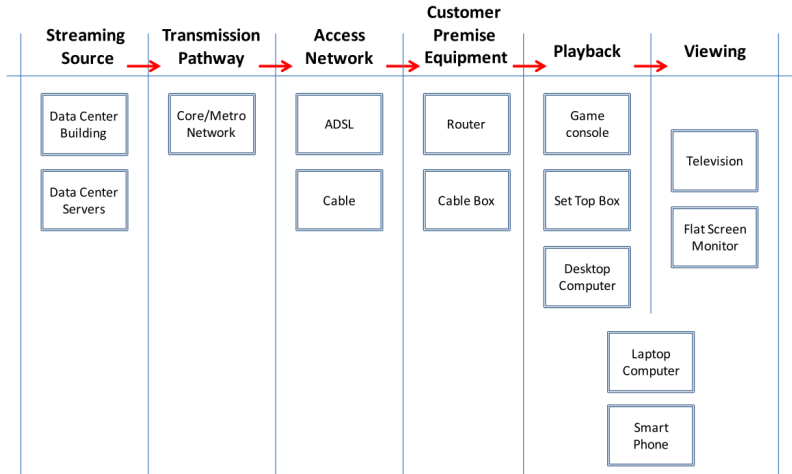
Streaming Source

Transmission Pathway

Access Network

Customer Premise Equipment

Playback

Viewing

Data Center Building

Data Center Servers

Core/Metro Network

ADSL

Cable

Router

Cable Box

Game console

Set Top Box

Desktop Computer

Television

Flat Screen Monitor

Laptop Computer

Smart Phone